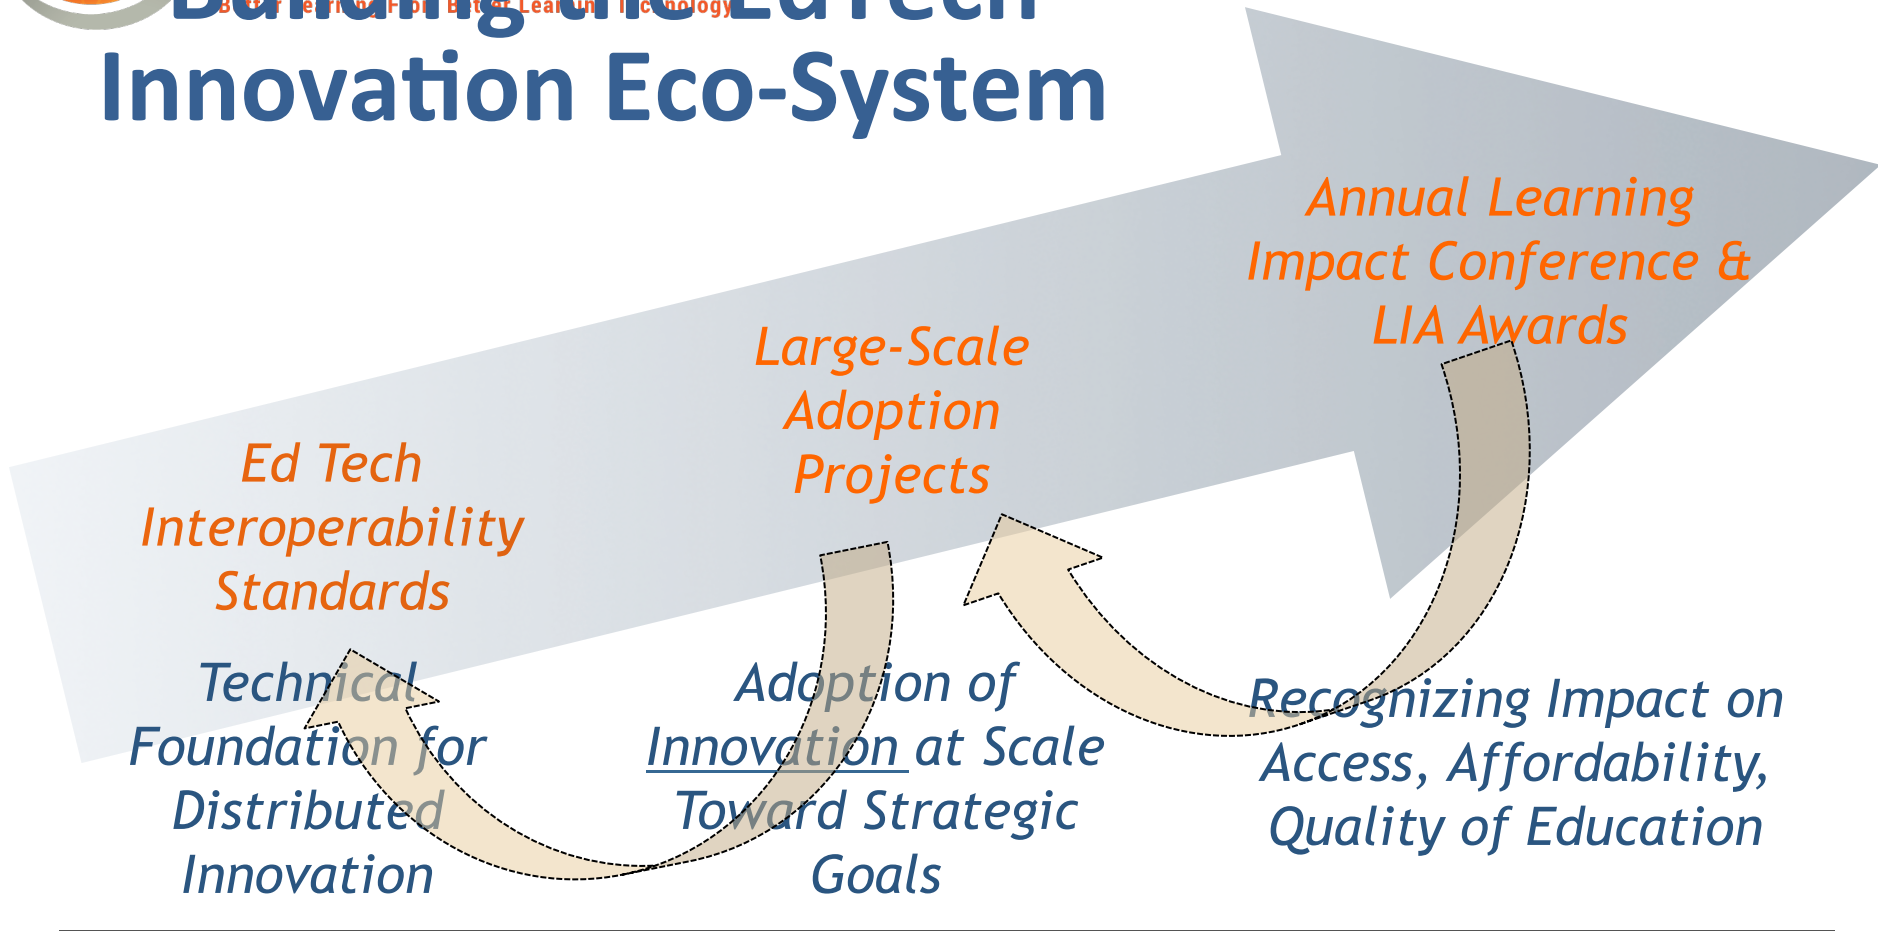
Better Learning From Better Learning Technology

Building the EdTech Innovation Eco-System

Annual Learning Impact Conference & LIA Awards

Large-Scale Adoption Projects

Ed Tech Interoperability Standards

Technical Foundation for Distributed Innovation

Adoption of Innovation at Scale Toward Strategic Goals

Recognizing Impact on Access, Affordability, Quality of Education